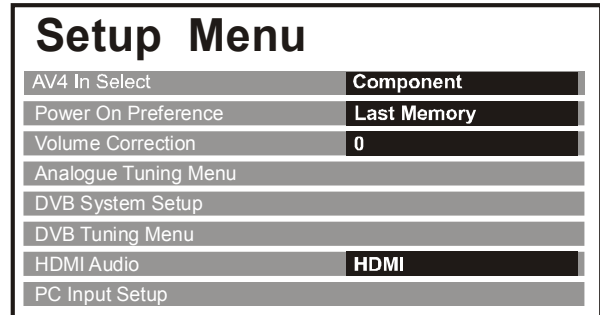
Setup Menu

| | |
|---|---|
| AV4 In Select | Component |
| Power On Preference | Last Memory |
| Volume Correction | 0 |
| Analogue Tuning Menu | |
| DVB System Setup | |
| DVB Tuning Menu | |
| HDMI Audio | HDMI |
| PC Input Setup | |